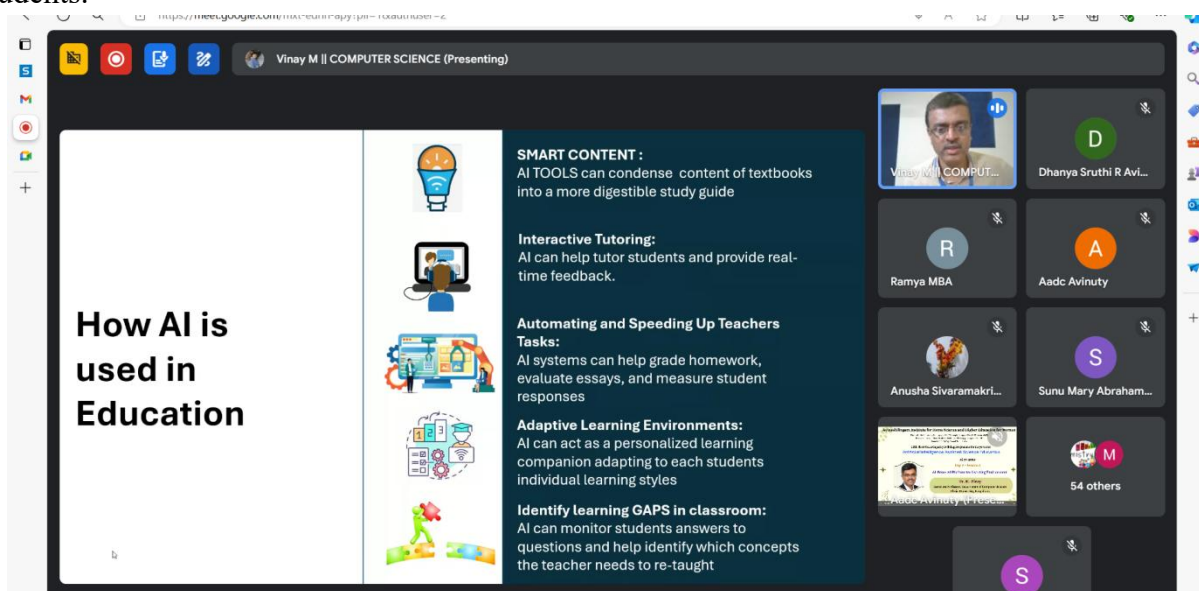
udents.

https://meet.google.com/mxt-edhn-apy?pli=1&authuser=2

Vinay M || COMPUTER SCIENCE (Presenting)

How AI is used in Education

SMART CONTENT :
AI TOOLS can condense content of textbooks into a more digestible study guide

Interactive Tutoring:
AI can help tutor students and provide real-time feedback.

Automating and Speeding Up Teachers Tasks:
AI systems can help grade homework, evaluate essays, and measure student responses

Adaptive Learning Environments:
AI can act as a personalized learning companion adapting to each students individual learning styles

Identify learning GAPS in classroom:
AI can monitor students answers to questions and help identify which concepts the teacher needs to re-taught

Vinay M || COMPUT...

D
Dhanya Sruthi R Avi...

R
Ramya MBA

A
Aadc Avinuty

Anusha Sivaramakri...

S
Sunu Mary Abraham...

Aadc Avinuty (Prese...

M
54 others

S